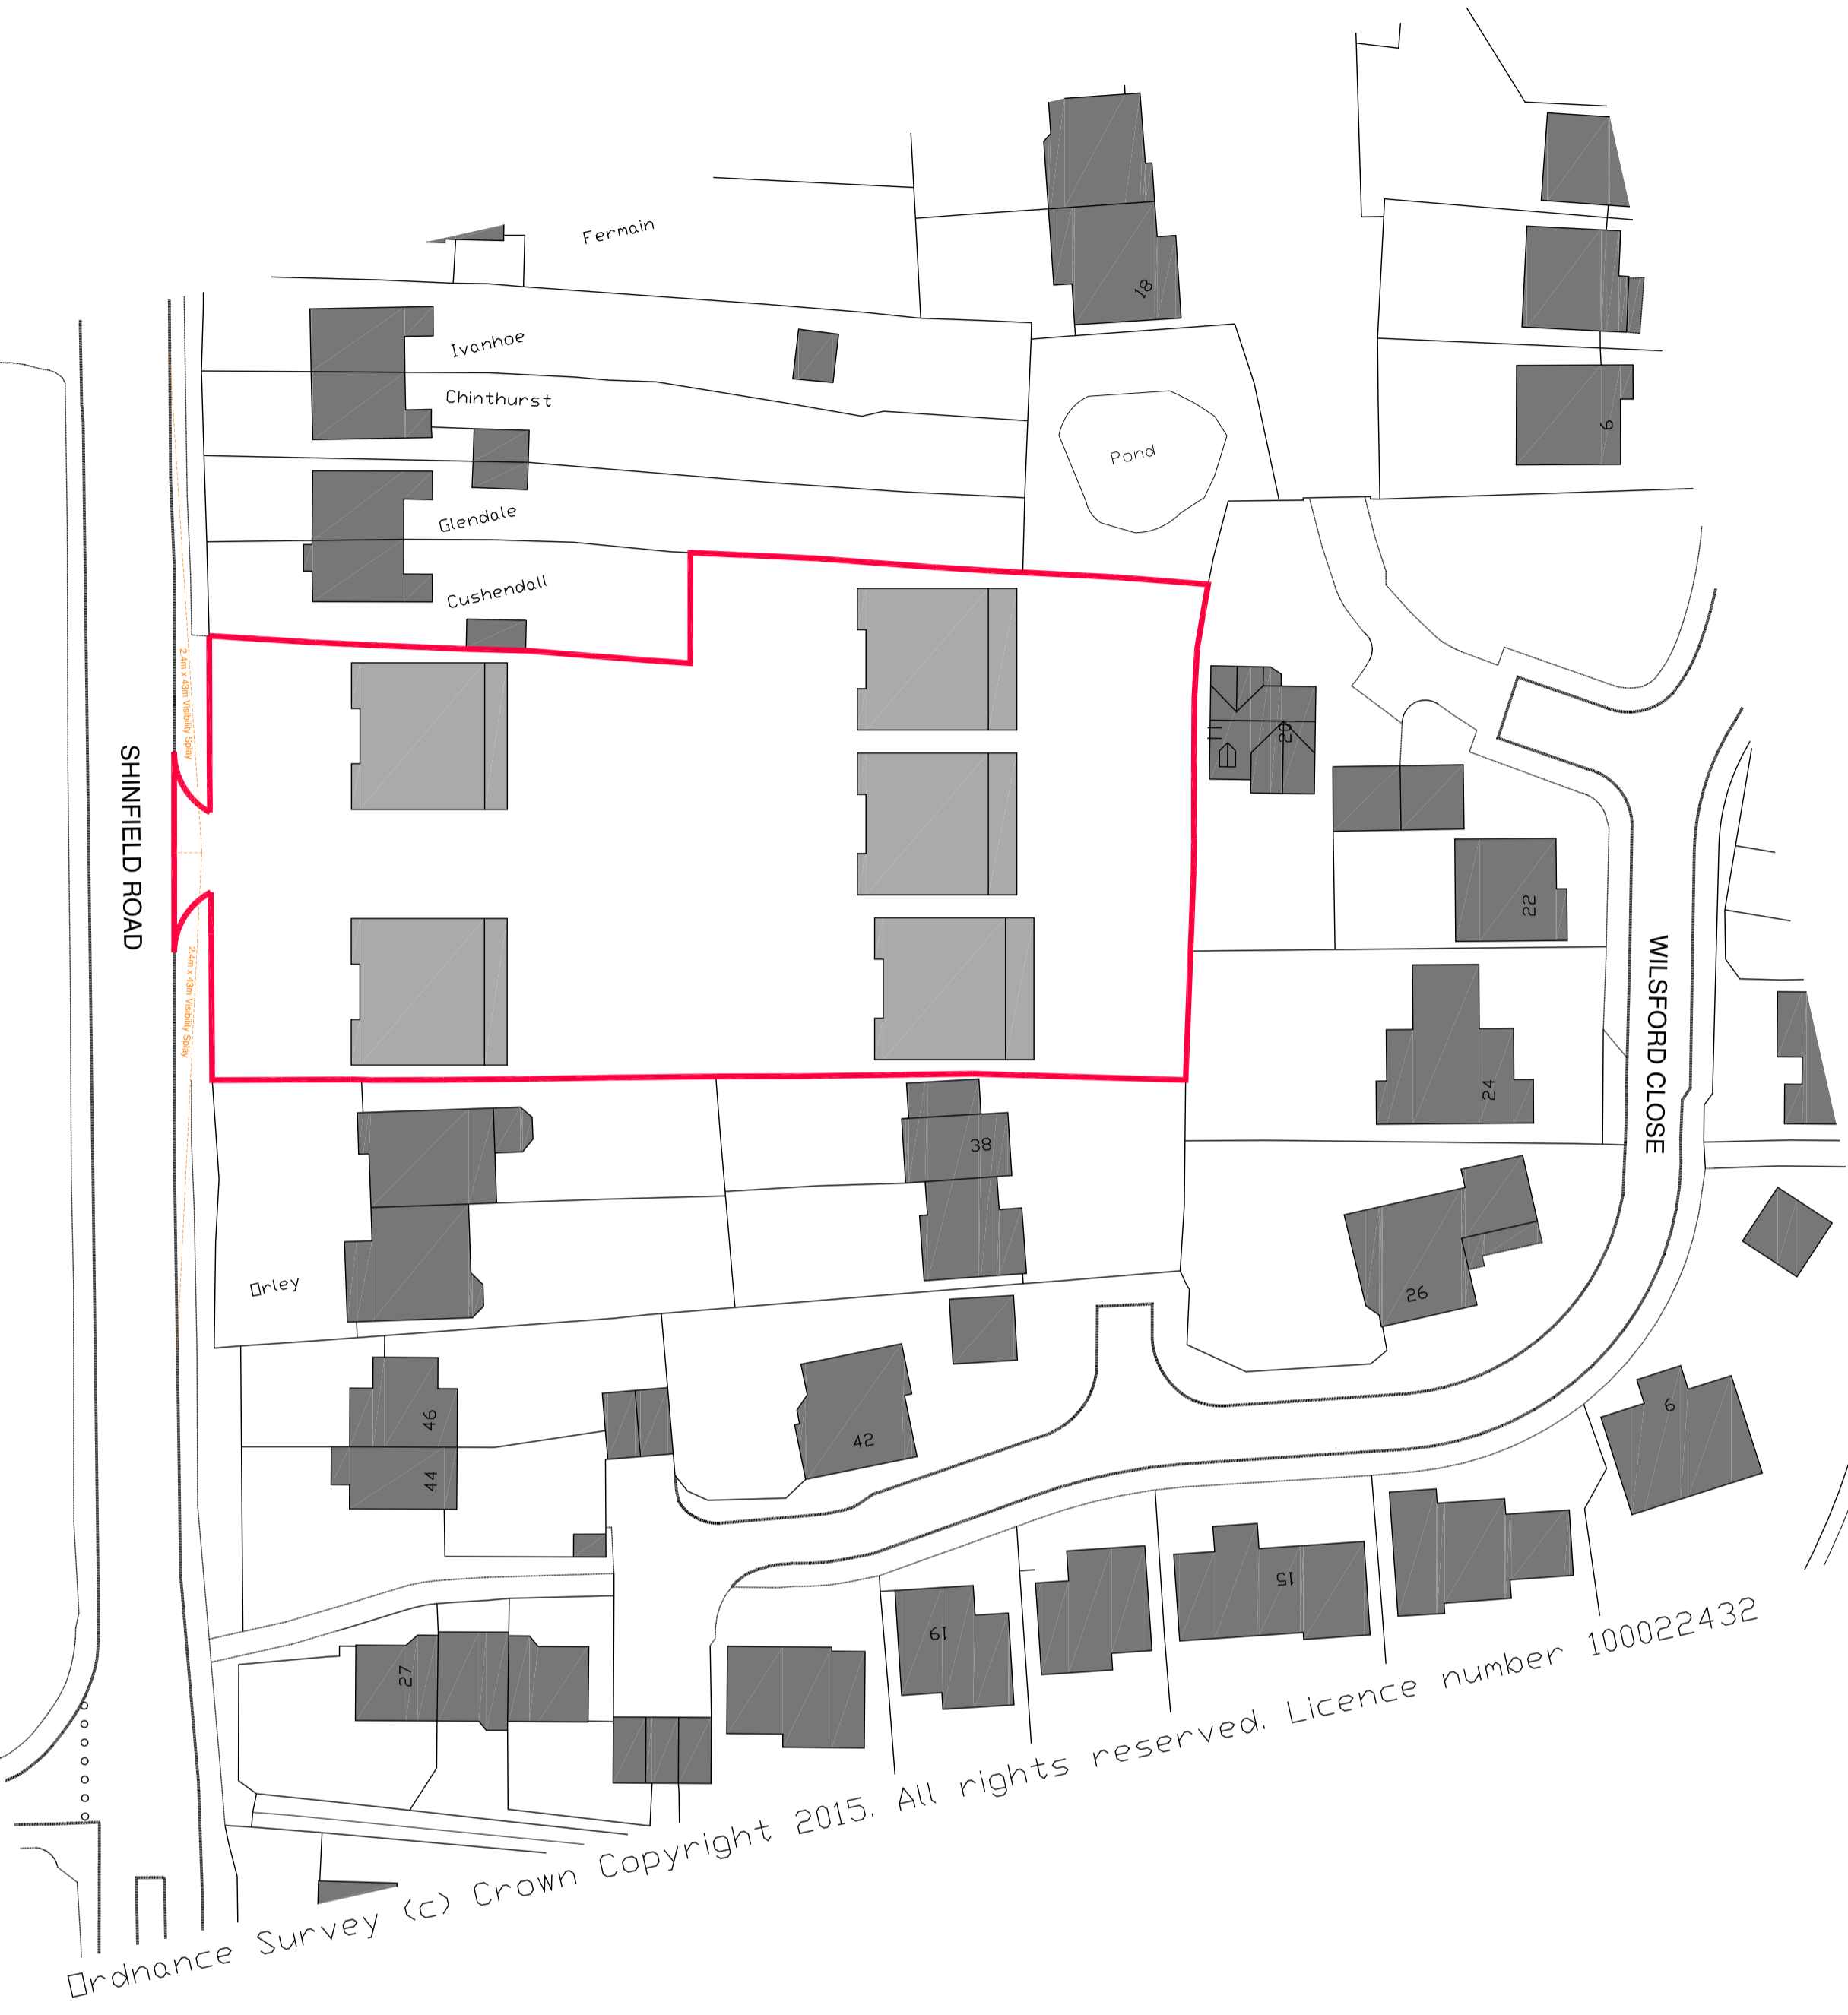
Fermain

18

Ivanhoe

Chinthurst

9

Pond

Glendale

Cushendall

2.4m x 43m Visibility Splay

SHINFIELD ROAD

20

22

2.4m x 43m Visibility Splay

WILSFORD CLOSE

24

38

Orley

26

46

42

6

44

15

27

19

Ordnance Survey (c) Crown Copyright 2015. All rights reserved. Licence number 100022432